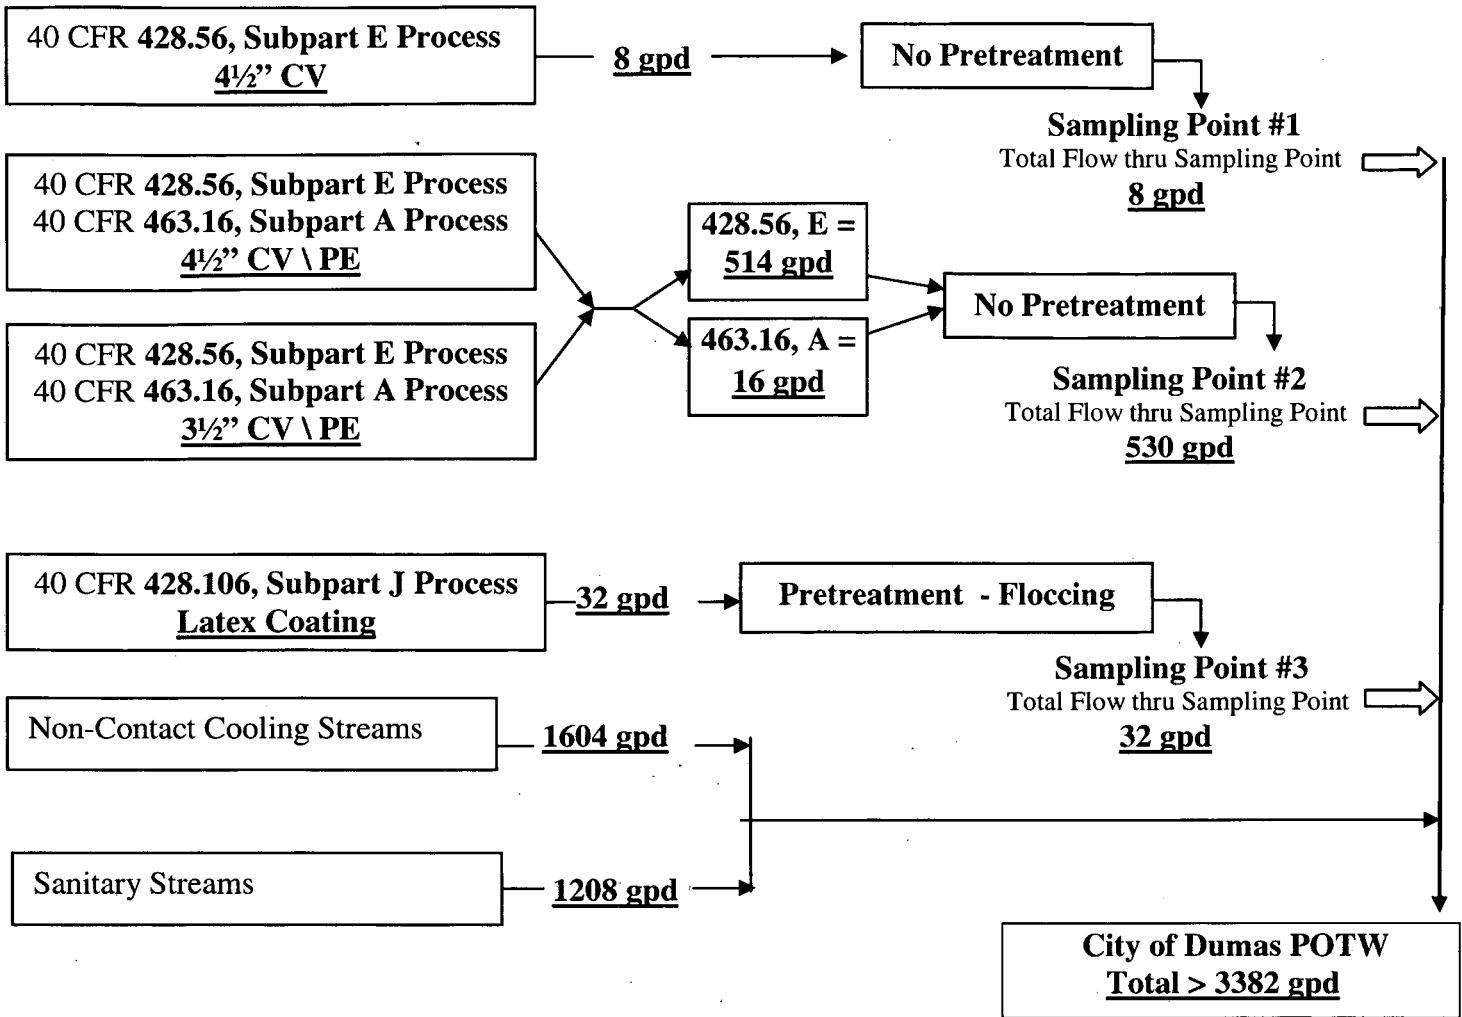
40 CFR 428.56, Subpart E Process
4½" CV

8 gpd

No Pretreatment

Sampling Point #1
Total Flow thru Sampling Point
8 gpd

40 CFR 428.56, Subpart E Process
40 CFR 463.16, Subpart A Process
4½" CV \ PE

40 CFR 428.56, Subpart E Process
40 CFR 463.16, Subpart A Process
3½" CV \ PE

428.56, E =
514 gpd

463.16, A =
16 gpd

No Pretreatment

Sampling Point #2
Total Flow thru Sampling Point
530 gpd

40 CFR 428.106, Subpart J Process
Latex Coating

32 gpd

Pretreatment - Floccing

Sampling Point #3
Total Flow thru Sampling Point
32 gpd

Non-Contact Cooling Streams

1604 gpd

Sanitary Streams

1208 gpd

City of Dumas POTW
Total > 3382 gpd